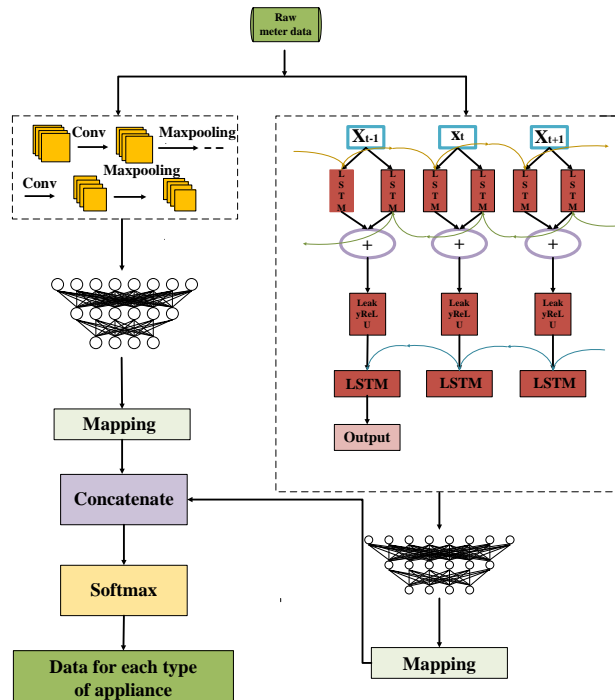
Raw meter data

Conv

Maxpooling

Conv

Maxpooling

$X_{t-1}$

$X_t$

$X_{t+1}$

L S T M

L S T M

L S T M

L S T M

L S T M

L S T M

+

+

+

Leak yReL U

Leak yReL U

Leak yReL U

LSTM

LSTM

LSTM

Output

Mapping

Concatenate

Softmax

Data for each type of appliance

Mapping